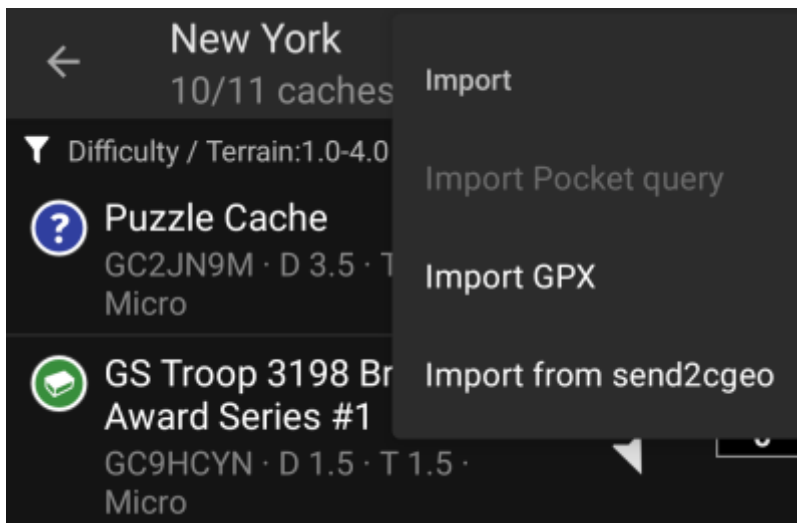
New York
10/11 caches

Difficulty / Terrain:1.0-4.0

Puzzle Cache
GC2JN9M · D 3.5 · T
Micro

GS Troop 3198 Br
Award Series #1
GC9HCYN · D 1.5 · T 1.5 ·
Micro

Import

Import Pocket query

Import GPX

Import from send2cgeo